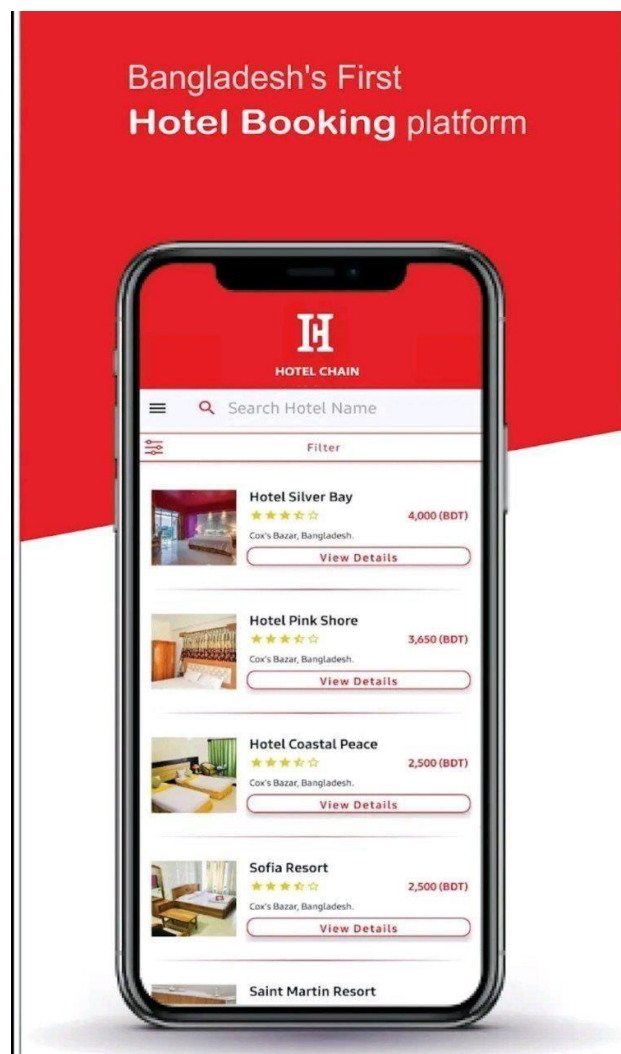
Bangladesh's First
Hotel Booking platform

HOTEL CHAIN

Search Hotel Name

Filter

Hotel Silver Bay
4,000 (BDT)
Cox's Bazar, Bangladesh.
View Details

Hotel Pink Shore
3,650 (BDT)
Cox's Bazar, Bangladesh.
View Details

Hotel Coastal Peace
2,500 (BDT)
Cox's Bazar, Bangladesh.
View Details

Sofia Resort
2,500 (BDT)
Cox's Bazar, Bangladesh.
View Details

Saint Martin Resort